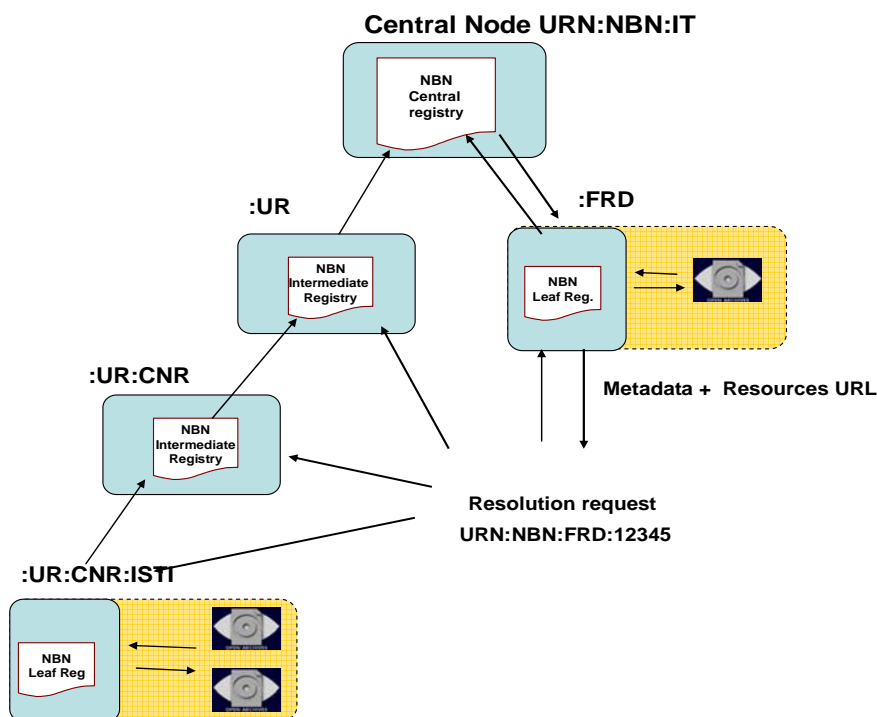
Central Node URN:NBN:IT

NBN Central registry

:UR

NBN Intermediate Registry

:FRD

NBN Leaf Reg.

OPEN ARCHIVES

Metadata + Resources URL

:UR:CNR

NBN Intermediate Registry

Resolution request

URN:NBN:FRD:12345

:UR:CNR:ISTI

NBN Leaf Reg

OPEN ARCHIVES

OPEN ARCHIVES